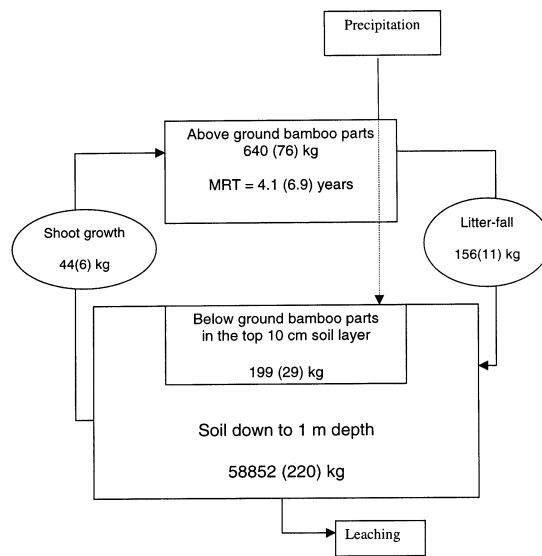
Precipitation

Above ground bamboo parts
640 (76) kg

MRT = 4.1 (6.9) years

Shoot growth

44(6) kg

Litter-fall

156(11) kg

Below ground bamboo parts
in the top 10 cm soil layer

199 (29) kg

Soil down to 1 m depth

58852 (220) kg

Leaching